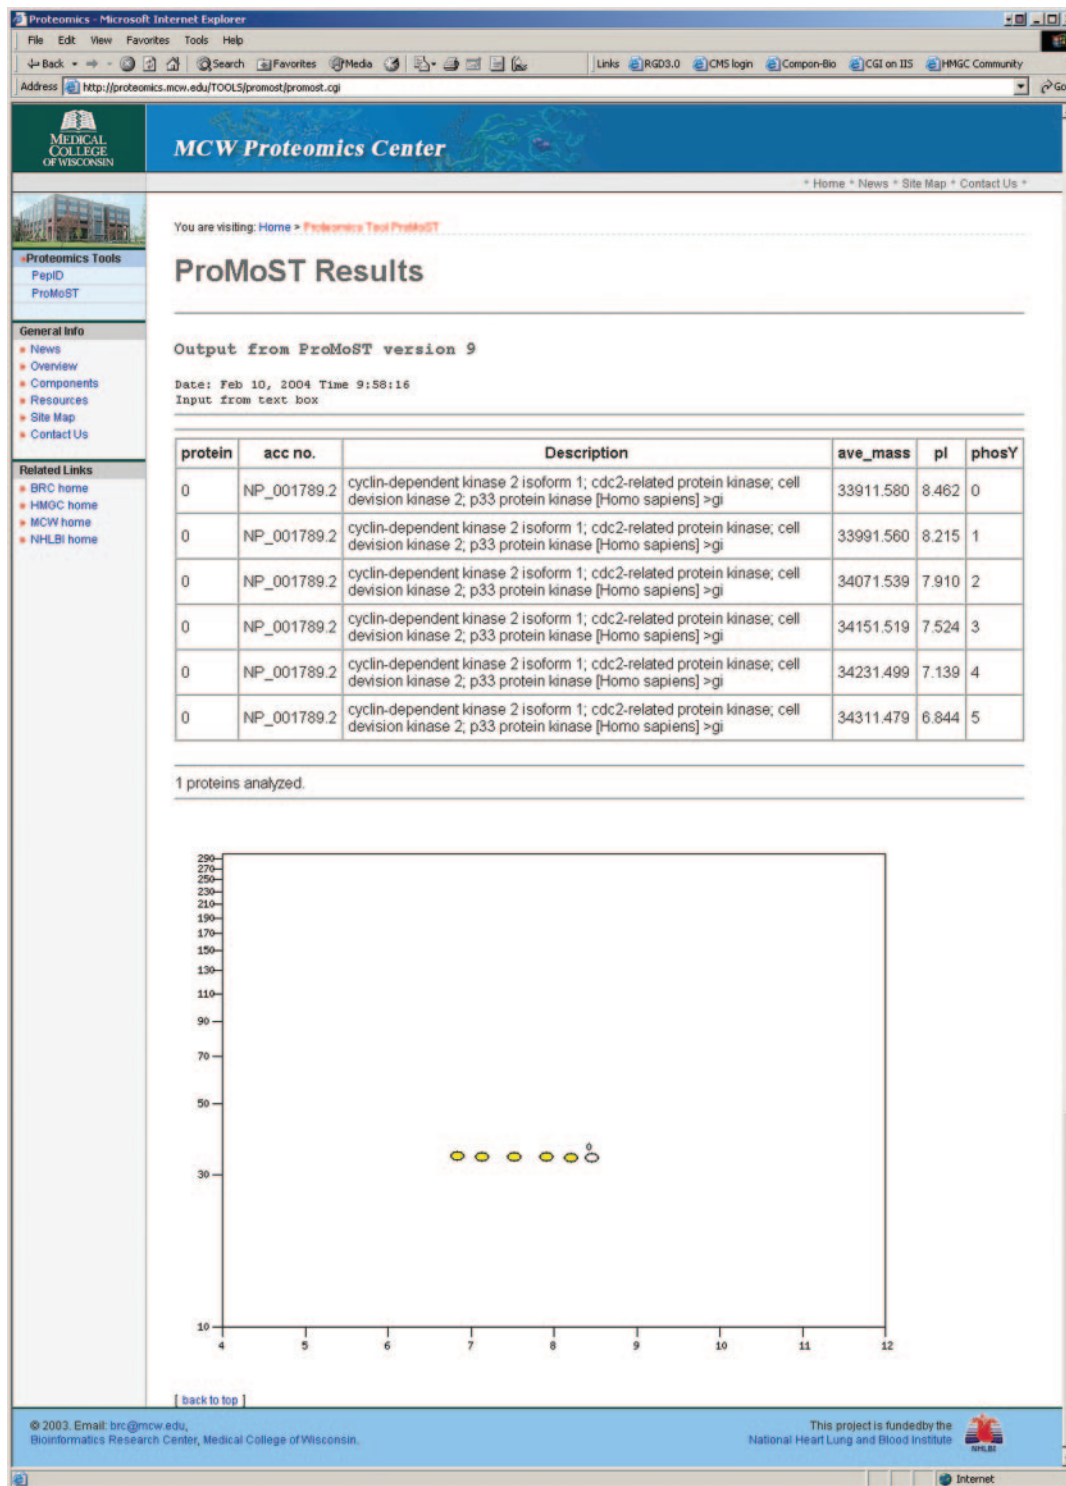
Proteomics - Microsoft Internet Explorer

File Edit View Favorites Tools Help

Back Search Favorites Media Links RGD3.0 CMS login Compon-Bio CGI on IIS HMGC Community

Address http://proteomics.mcw.edu/TOOLS/promost/promost.cgi Go

MEDICAL COLLEGE OF WISCONSIN

MCW Proteomics Center

• Home • News • Site Map • Contact Us •

Proteomics Tools
PepID
ProMoST

General Info
News
Overview
Components
Resources
Site Map
Contact Us

Related Links
BRC home
HMGC home
MCW home
NHLBI home

You are visiting: Home > Proteomics Tool ProMoST

ProMoST Results

Output from ProMoST version 9

Date: Feb 10, 2004 Time 9:58:16
Input from text box

| protein | acc no. | Description | ave_mass | pI | phosY |
|---|---|---|---|---|---|
| 0 | NP_001789.2 | cyclin-dependent kinase 2 isoform 1; cdc2-related protein kinase; cell devision kinase 2; p33 protein kinase [Homo sapiens] >gi | 33911.580 | 8.462 | 0 |
| 0 | NP_001789.2 | cyclin-dependent kinase 2 isoform 1; cdc2-related protein kinase; cell devision kinase 2; p33 protein kinase [Homo sapiens] >gi | 33991.560 | 8.215 | 1 |
| 0 | NP_001789.2 | cyclin-dependent kinase 2 isoform 1; cdc2-related protein kinase; cell devision kinase 2; p33 protein kinase [Homo sapiens] >gi | 34071.539 | 7.910 | 2 |
| 0 | NP_001789.2 | cyclin-dependent kinase 2 isoform 1; cdc2-related protein kinase; cell devision kinase 2; p33 protein kinase [Homo sapiens] >gi | 34151.519 | 7.524 | 3 |
| 0 | NP_001789.2 | cyclin-dependent kinase 2 isoform 1; cdc2-related protein kinase; cell devision kinase 2; p33 protein kinase [Homo sapiens] >gi | 34231.499 | 7.139 | 4 |
| 0 | NP_001789.2 | cyclin-dependent kinase 2 isoform 1; cdc2-related protein kinase; cell devision kinase 2; p33 protein kinase [Homo sapiens] >gi | 34311.479 | 6.844 | 5 |

1 proteins analyzed.

290 270 250 230 210 190 170 150 130 110 90 70 50 30 10

0

4 5 6 7 8 9 10 11 12

[ back to top ]

© 2003. Email: brc@mcw.edu,
Bioinformatics Research Center, Medical College of Wisconsin.

This project is fundedby the
National Heart Lung and Blood Institute

NHLBI

Internet